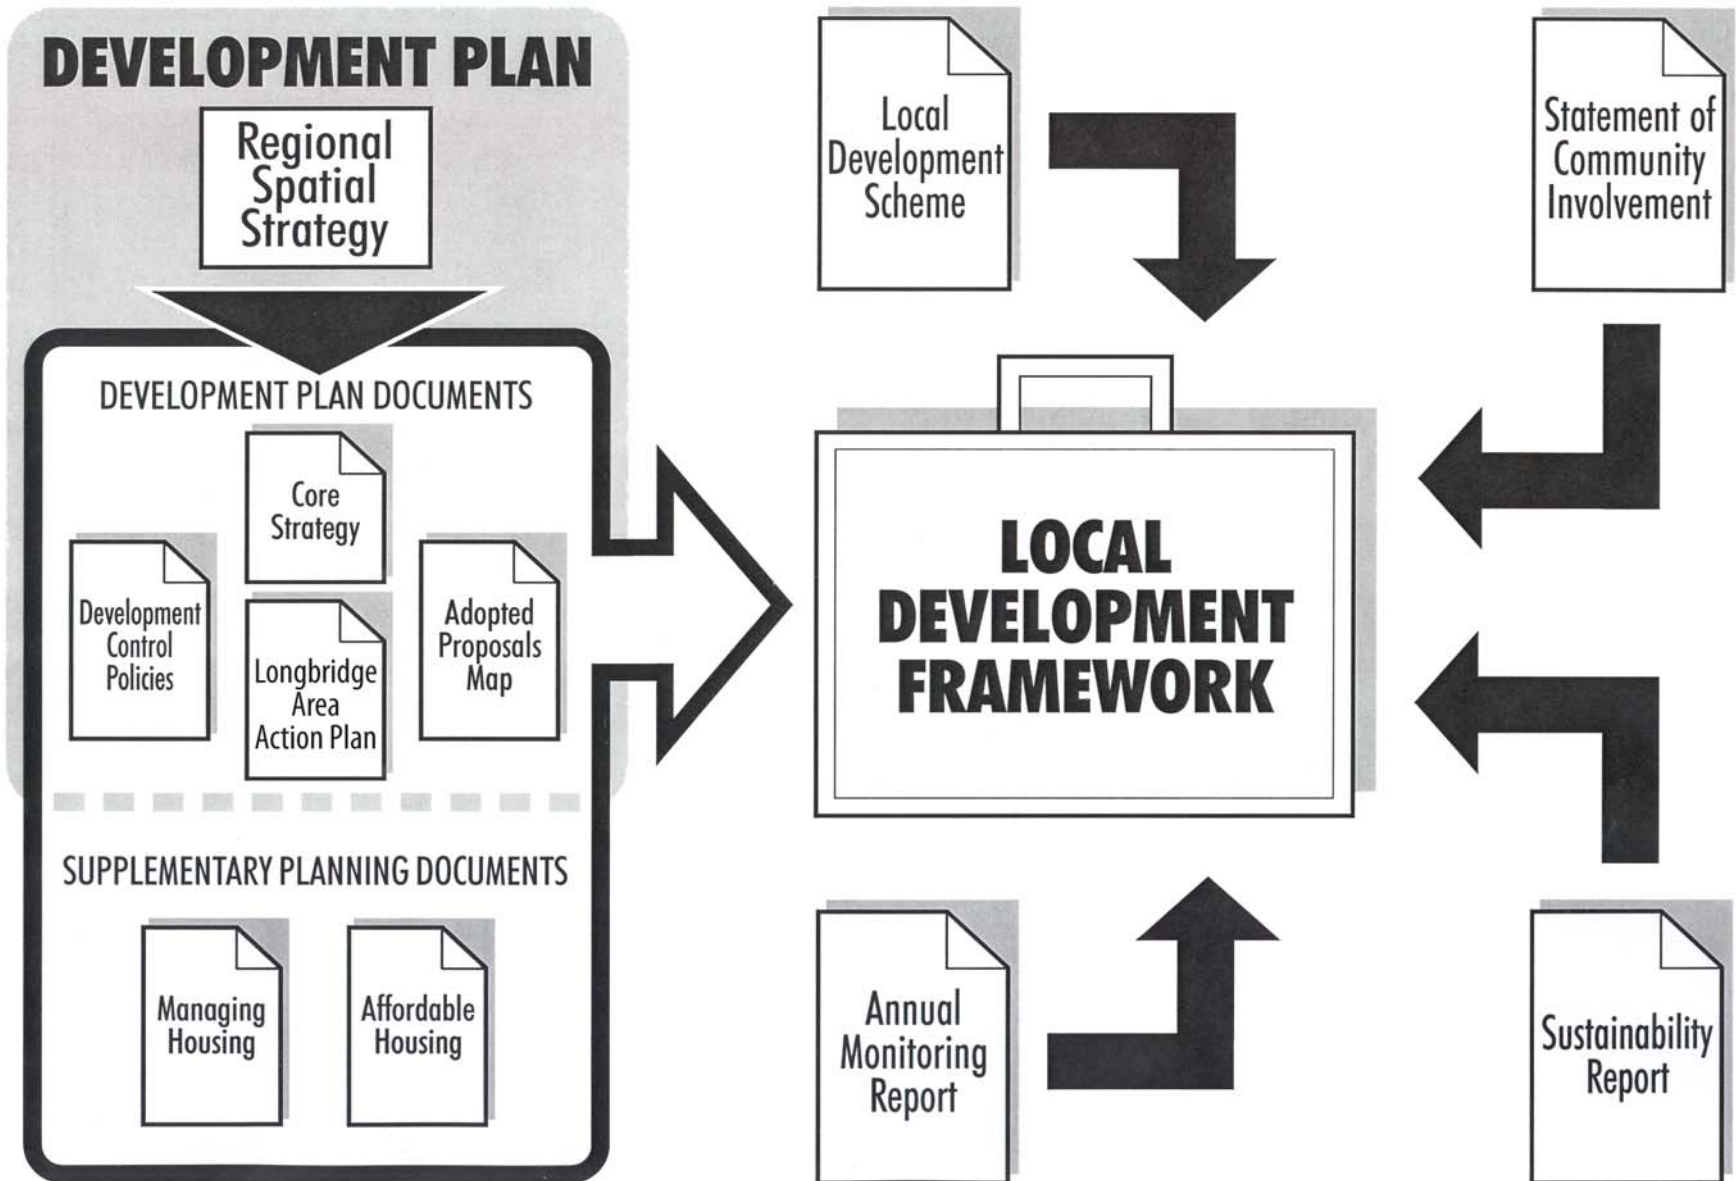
DEVELOPMENT PLAN

Regional Spatial Strategy

DEVELOPMENT PLAN DOCUMENTS

Core Strategy

Development Control Policies

Longbridge Area Action Plan

Adopted Proposals Map

SUPPLEMENTARY PLANNING DOCUMENTS

Managing Housing

Affordable Housing

Local Development Scheme

Statement of Community Involvement

LOCAL DEVELOPMENT FRAMEWORK

Annual Monitoring Report

Sustainability Report